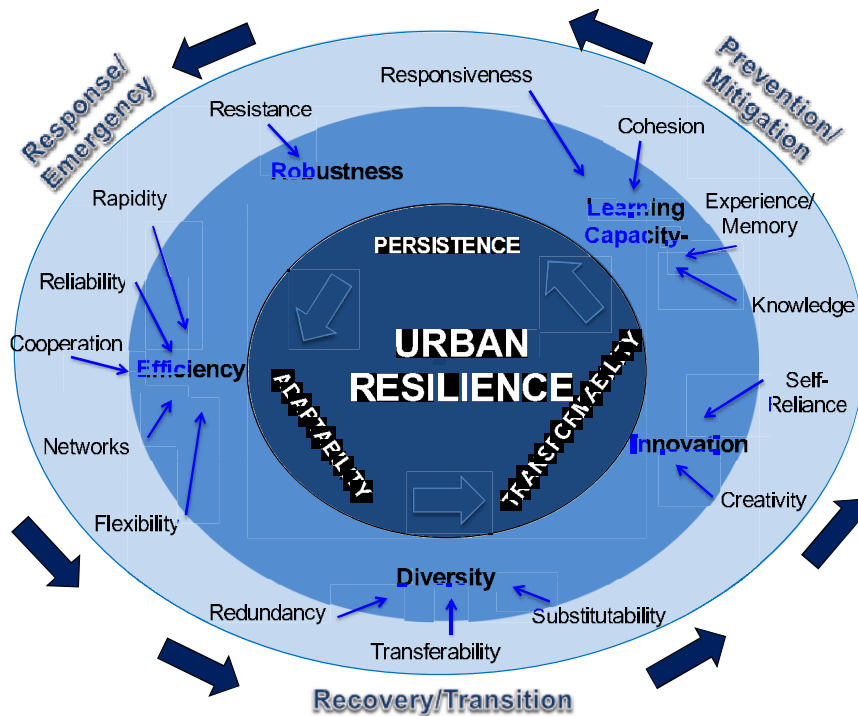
Response/ Emergency

Prevention/ Mitigation

Responsiveness

Resistance

Cohesion

Robustness

Rapidity

Learning Capacity-

Experience/ Memory

PERSISTENCE

Reliability

Knowledge

URBAN RESILIENCE

Cooperation

Efficiency

ADAPTABILITY

TRANSFORMABILITY

Self-Reliance

Networks

Innovation

Creativity

Flexibility

Diversity

Redundancy

Substitutability

Transferability

Recovery/Transition